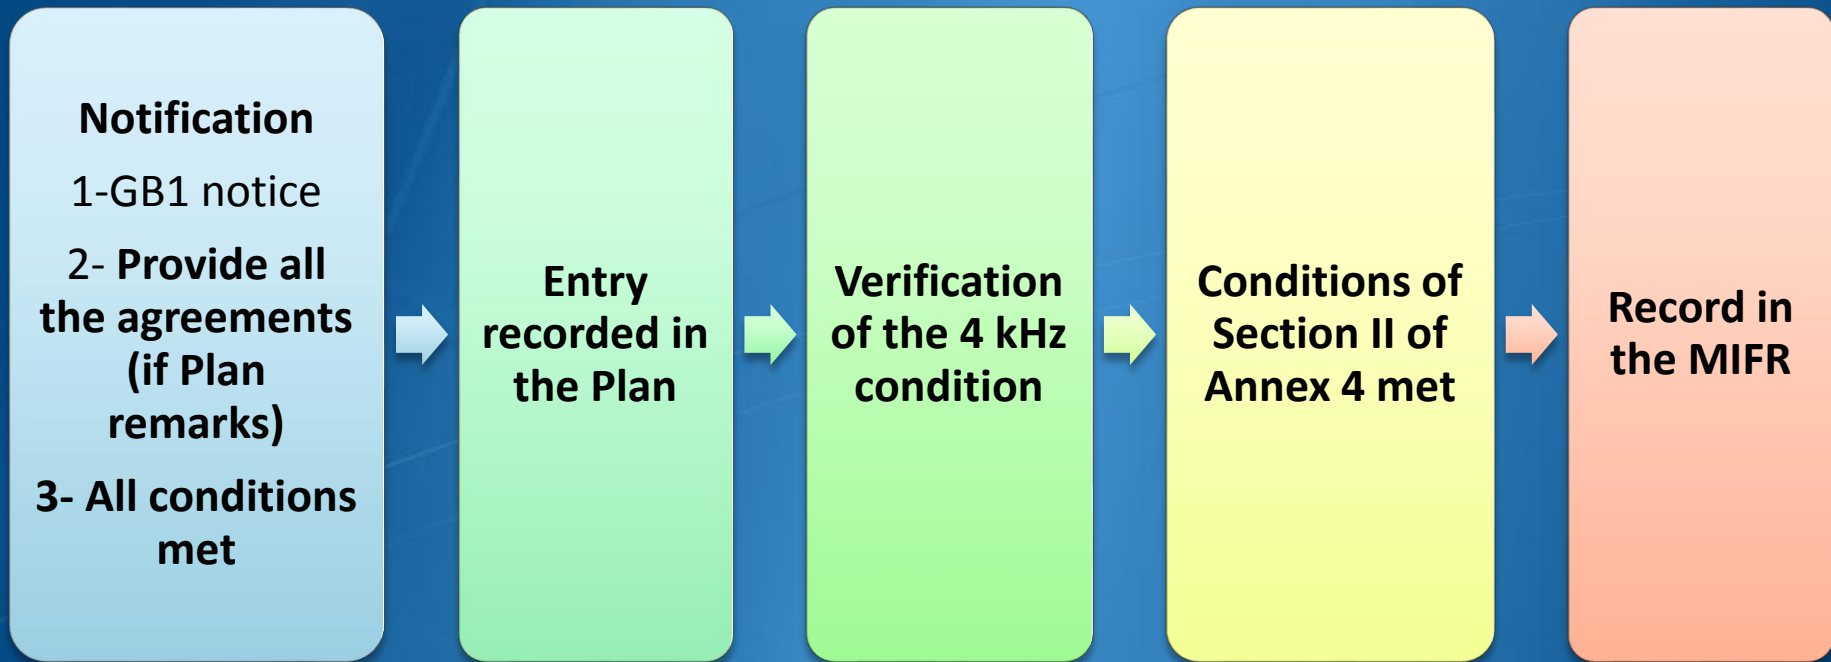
Notification

1-GB1 notice

2- Provide all the agreements (if Plan remarks)

3- All conditions met

Entry recorded in the Plan

Verification of the 4 kHz condition

Conditions of Section II of Annex 4 met

Record in the MIFR